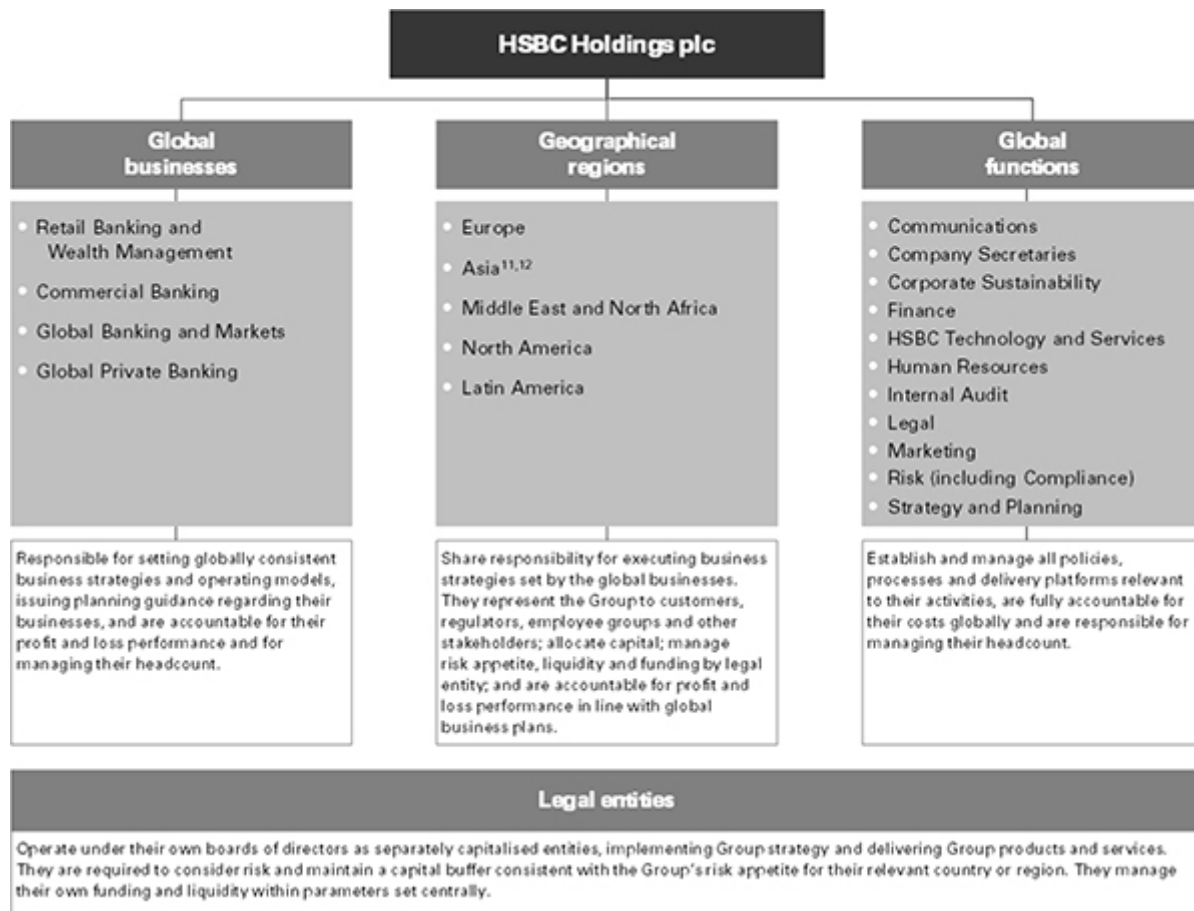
HSBC Holdings plc

Global businesses

- Retail Banking and Wealth Management
- Commercial Banking
- Global Banking and Markets
- Global Private Banking

Responsible for setting globally consistent business strategies and operating models, issuing planning guidance regarding their businesses, and are accountable for their profit and loss performance and for managing their headcount.

Geographical regions

- Europe
- Asia$^{11,12}$
- Middle East and North Africa
- North America
- Latin America

Share responsibility for executing business strategies set by the global businesses. They represent the Group to customers, regulators, employee groups and other stakeholders; allocate capital; manage risk appetite, liquidity and funding by legal entity; and are accountable for profit and loss performance in line with global business plans.

Global functions

- Communications
- Company Secretaries
- Corporate Sustainability
- Finance
- HSBC Technology and Services
- Human Resources
- Internal Audit
- Legal
- Marketing
- Risk (including Compliance)
- Strategy and Planning

Establish and manage all policies, processes and delivery platforms relevant to their activities, are fully accountable for their costs globally and are responsible for managing their headcount.

Legal entities

Operate under their own boards of directors as separately capitalised entities, implementing Group strategy and delivering Group products and services. They are required to consider risk and maintain a capital buffer consistent with the Group's risk appetite for their relevant country or region. They manage their own funding and liquidity within parameters set centrally.